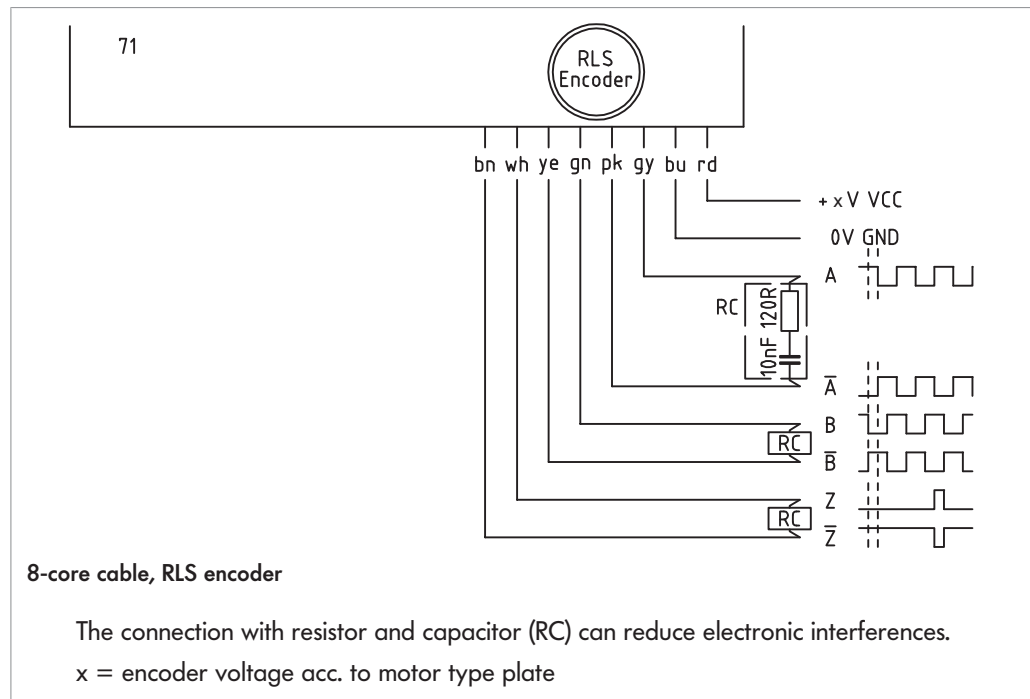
71

RLS Encoder

bn wh ye gn pk gy bu rd

+ x V VCC

0V GND

A

RC

120R

10nF

$\overline{A}$

B

RC

$\overline{B}$

Z

RC

$\overline{Z}$

8-core cable, RLS encoder

The connection with resistor and capacitor (RC) can reduce electronic interferences.

x = encoder voltage acc. to motor type plate